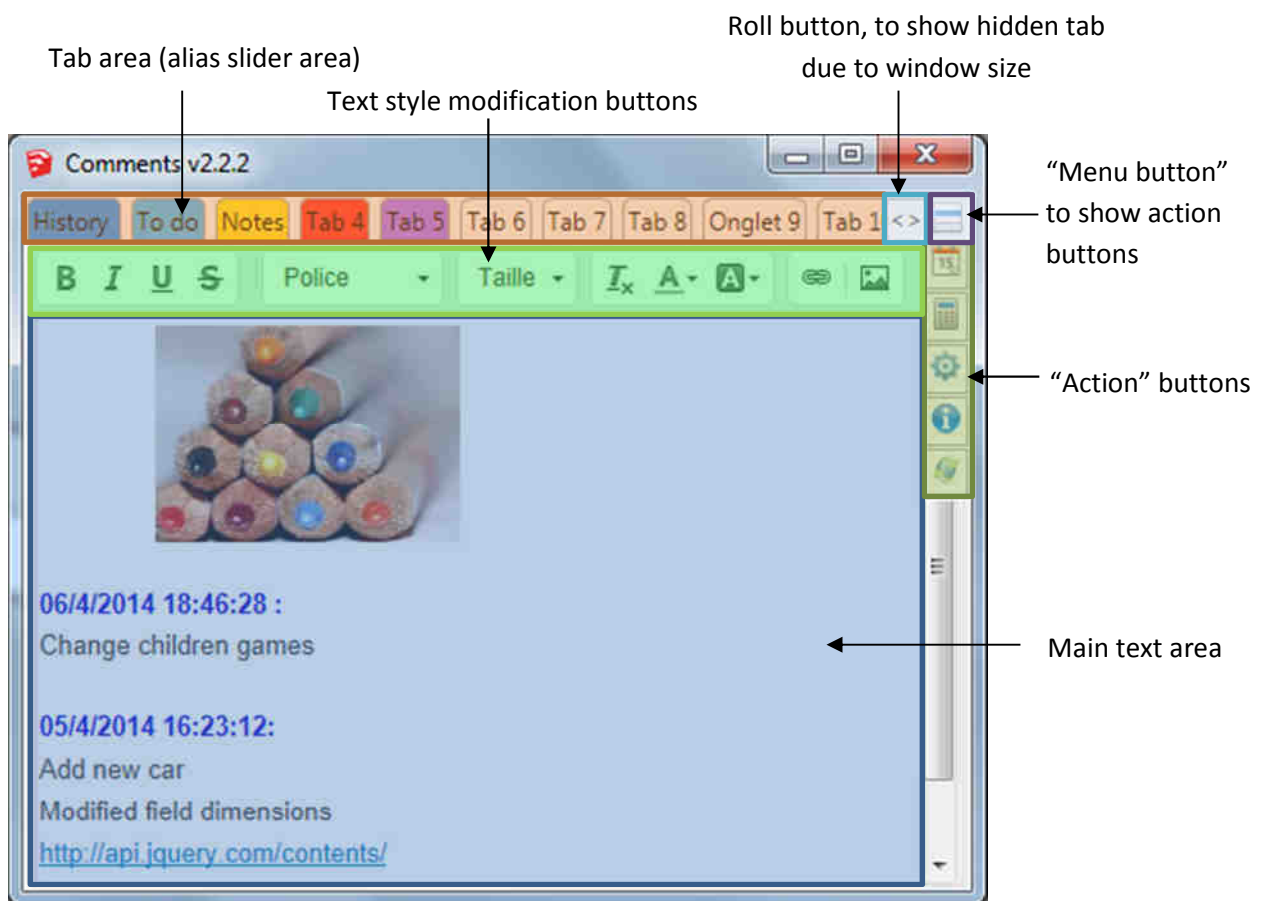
Roll button, to show hidden tab due to window size

Tab area (alias slider area)

Text style modification buttons

Comments v2.2.2

"Menu button" to show action buttons

History To do Notes Tab 4 Tab 5 Tab 6 Tab 7 Tab 8 Onglet 9 Tab 1 <>

B I U S Police Taille $T_x$ A A

15

"Action" buttons

06/4/2014 18:46:28 :
Change children games

Main text area

05/4/2014 16:23:12:
Add new car
Modified field dimensions
http://api.jquery.com/contents/